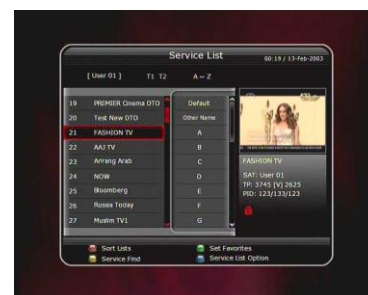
Service List

00:19 / 13-Feb-2003

[ User 01 ]   T1  T2   A ~ Z

19 PREMIER Cinema DTO
20 Test New DTO
21 FASHION TV
22 AAJ TV
23 Arirang Arab
24 NOW
25 Bloomberg
26 Russia Today
27 Muslim TV1

Default
Other Name
A
B
C
D
E
F
G

FASHION TV

SAT: User 01
TP: 3745 [V] 2625
PID: 123/133/123

Sort Lists
Set Favorites
Service Find
Service List Option